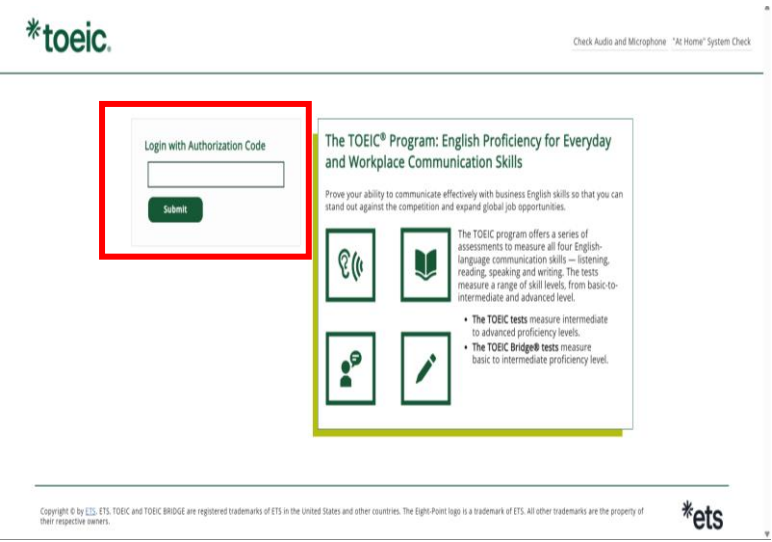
*toeic.

Check Audio and Microphone "At Home" System Check

Login with Authorization Code

Submit

The TOEIC® Program: English Proficiency for Everyday and Workplace Communication Skills

Prove your ability to communicate effectively with business English skills so that you can stand out against the competition and expand global job opportunities.

The TOEIC program offers a series of assessments to measure all four English-language communication skills — listening, reading, speaking and writing. The tests measure a range of skill levels, from basic-to-intermediate and advanced level.

- The TOEIC tests measure intermediate to advanced proficiency levels.
- The TOEIC Bridge® tests measure basic to intermediate proficiency level.

Copyright © by ETS. ETS, TOEIC and TOEIC BRIDGE are registered trademarks of ETS in the United States and other countries. The Eight-Point logo is a trademark of ETS. All other trademarks are the property of their respective owners.

*ets